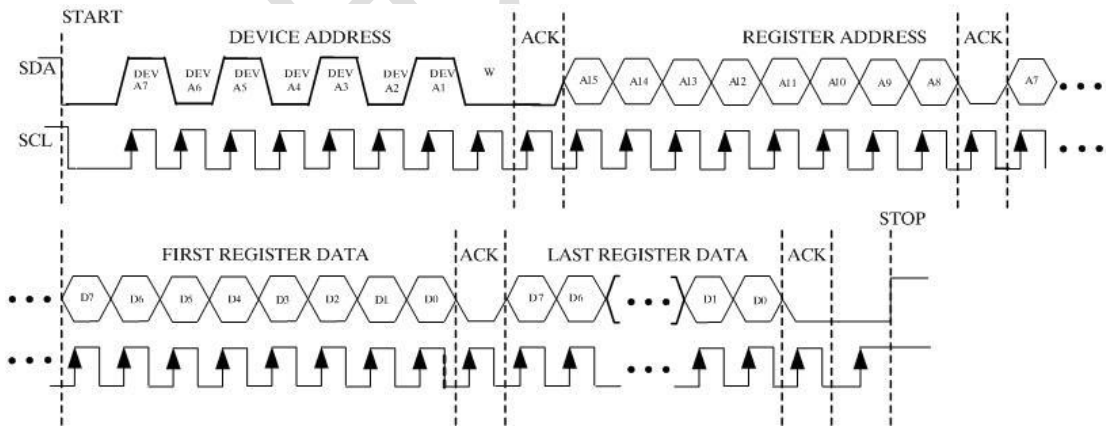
START

DEVICE ADDRESS

ACK

REGISTER ADDRESS

ACK

SDA

DEV A7

DEV A6

DEV A5

DEV A4

DEV A3

DEV A2

DEV A1

W

A15

A14

A13

A12

A11

A10

A9

A8

A7

• • •

SCL

• • •

STOP

FIRST REGISTER DATA

ACK

LAST REGISTER DATA

ACK

• • •

D7

D6

D5

D4

D3

D2

D1

D0

D7

D6

• • •

D1

D0

• • •

• • •